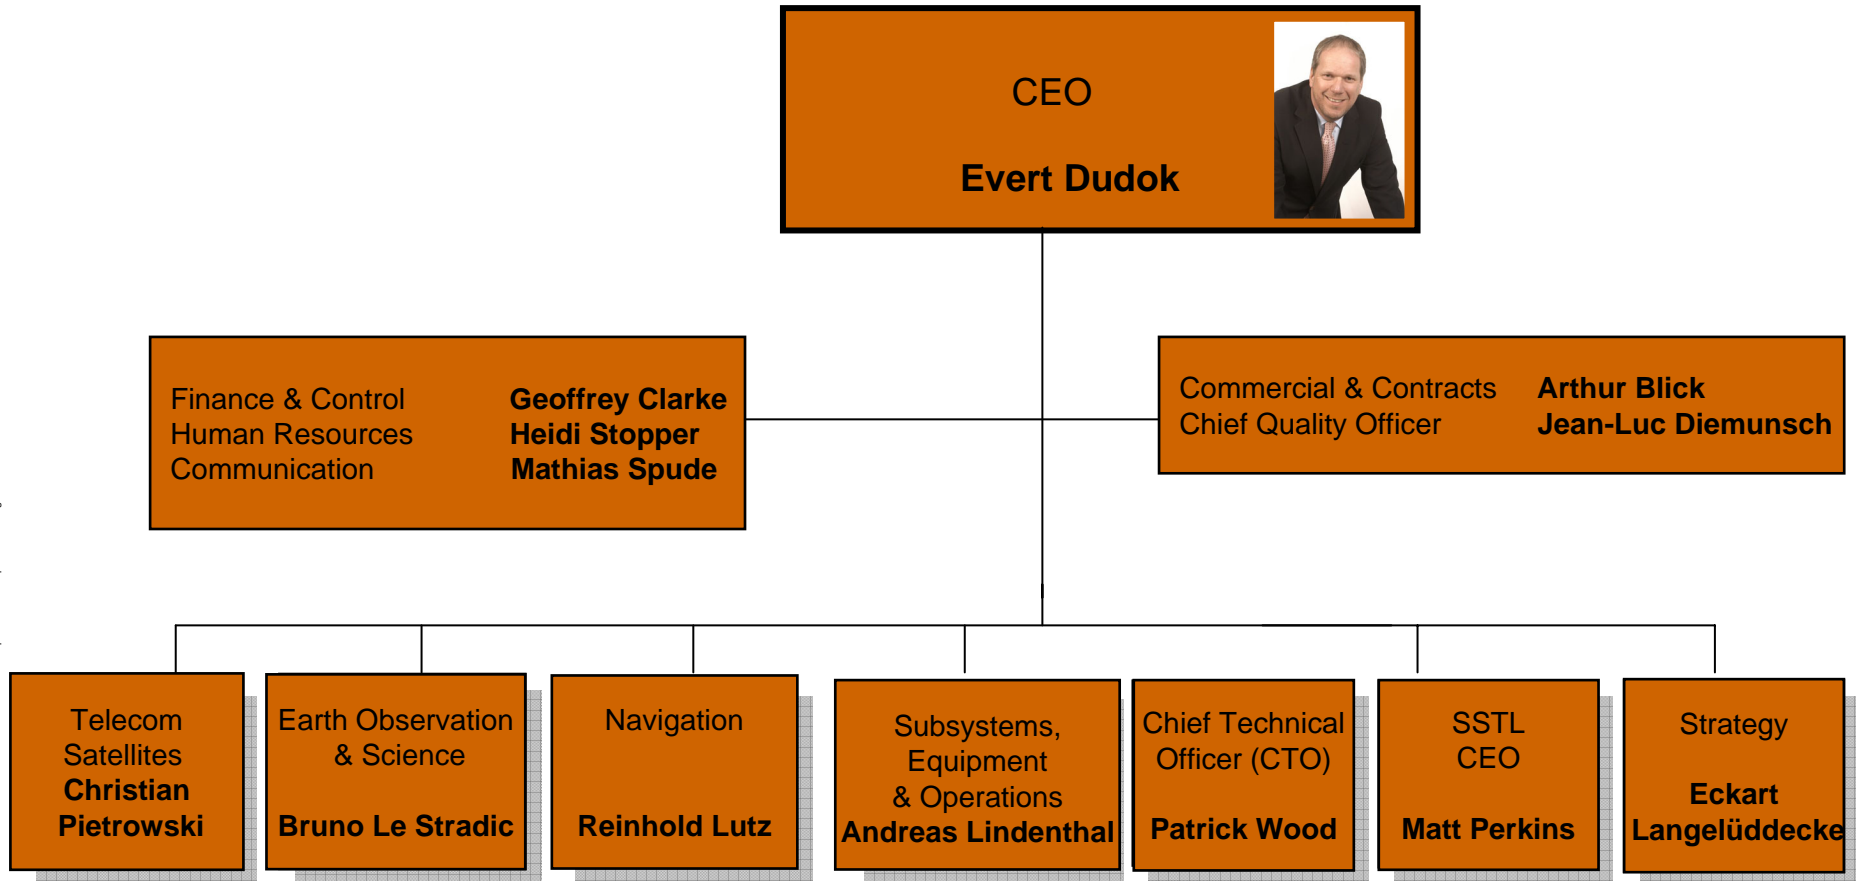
CEO

Evert Dudok

Finance & Control
Human Resources
Communication

Geoffrey Clarke
Heidi Stopper
Mathias Spude

Commercial & Contracts
Chief Quality Officer

Arthur Blick
Jean-Luc Diemunsch

Telecom Satellites
Christian Pietrowski

Earth Observation & Science

Bruno Le Stradic

Navigation

Reinhold Lutz

Subsystems, Equipment & Operations
Andreas Lindenthal

Chief Technical Officer (CTO)

Patrick Wood

SSTL CEO

Matt Perkins

Strategy

Eckart Langelüddecke